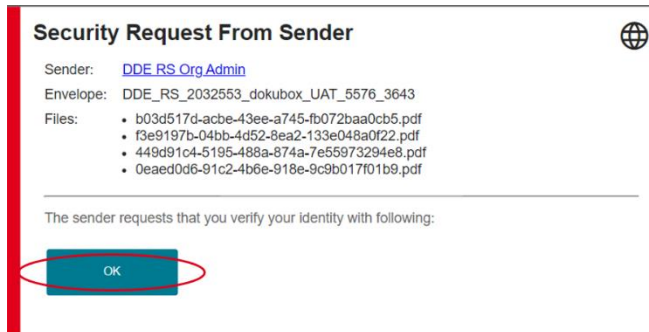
Security Request From Sender

Sender: DDE RS Org Admin
Envelope: DDE_RS_2032553_dokubox_UAT_5576_3643
Files:
• b03d517d-acbe-43ee-a745-fb072baa0cb5.pdf
• f3e9197b-04bb-4d52-8ea2-133e048a0f22.pdf
• 449d91c4-5195-488a-874a-7e55973294e8.pdf
• 0eaed0d6-91c2-4b6e-918e-9c9b017f01b9.pdf

The sender requests that you verify your identity with following:

OK